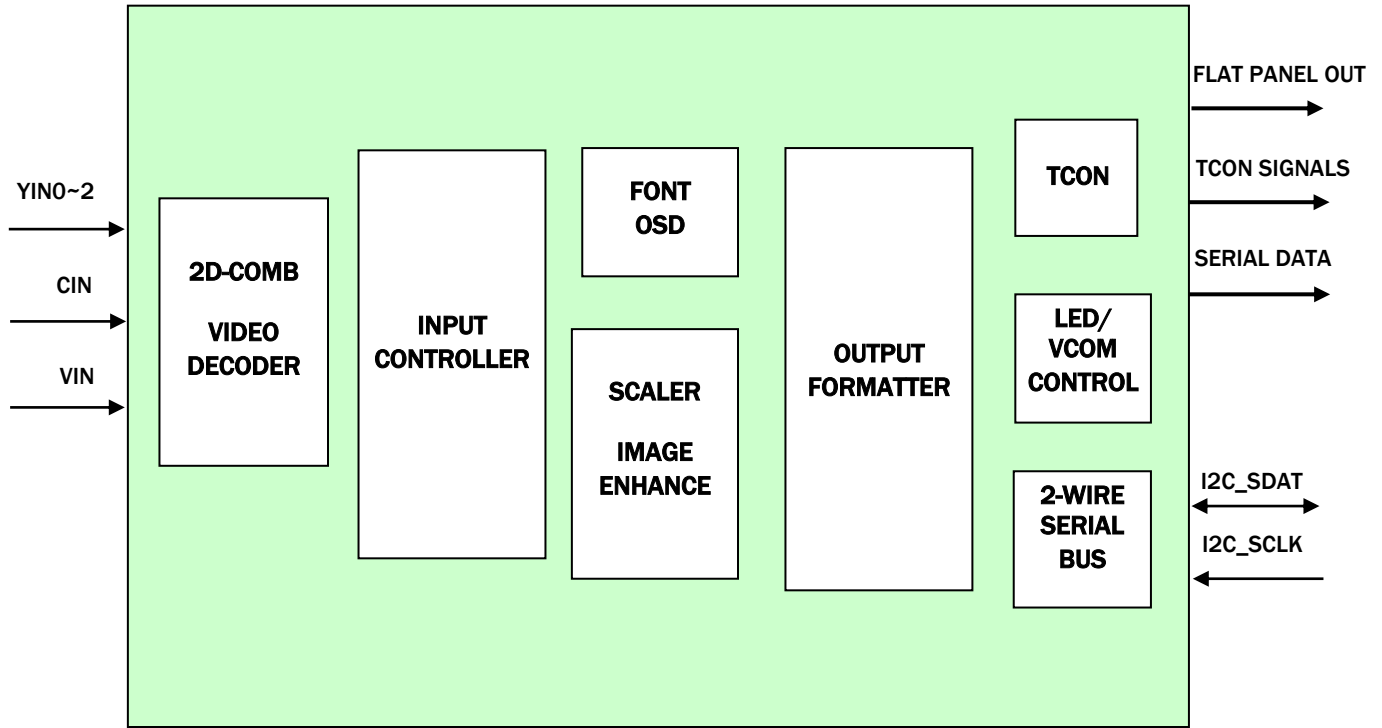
YIN0~2

CIN

VIN

2D-COMB

VIDEO DECODER

INPUT CONTROLLER

FONT OSD

SCALER

IMAGE ENHANCE

OUTPUT FORMATTER

TCON

LED/ VCOM CONTROL

2-WIRE SERIAL BUS

FLAT PANEL OUT

TCON SIGNALS

SERIAL DATA

I2C_SDAT

I2C_SCLK